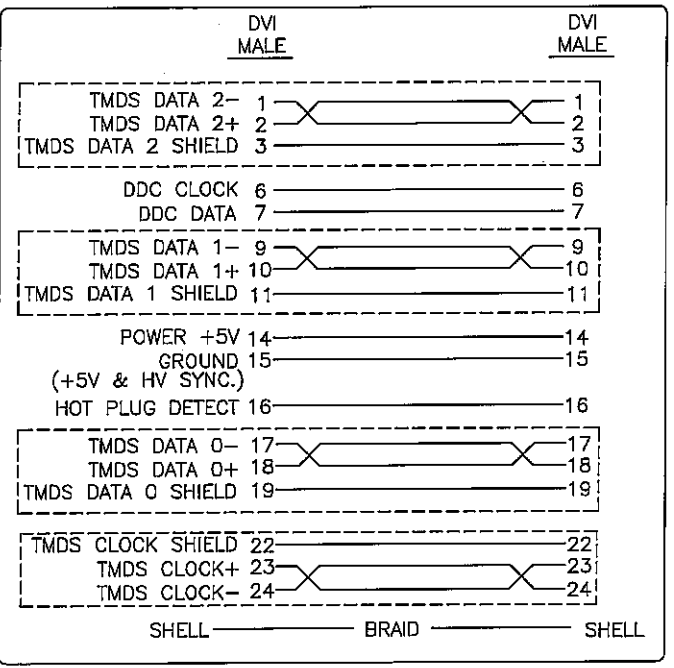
DVI
MALE

DVI
MALE

TMDS DATA 2− 1 — 1
TMDS DATA 2+ 2 — 2
TMDS DATA 2 SHIELD 3 — 3

DDC CLOCK 6 — 6
DDC DATA 7 — 7

TMDS DATA 1− 9 — 9
TMDS DATA 1+ 10 — 10
TMDS DATA 1 SHIELD 11 — 11

POWER +5V 14 — 14
GROUND 15 — 15
(+5V & HV SYNC.)
HOT PLUG DETECT 16 — 16

TMDS DATA 0− 17 — 17
TMDS DATA 0+ 18 — 18
TMDS DATA 0 SHIELD 19 — 19

TMDS CLOCK SHIELD 22 — 22
TMDS CLOCK+ 23 — 23
TMDS CLOCK− 24 — 24

SHELL — BRAID — SHELL